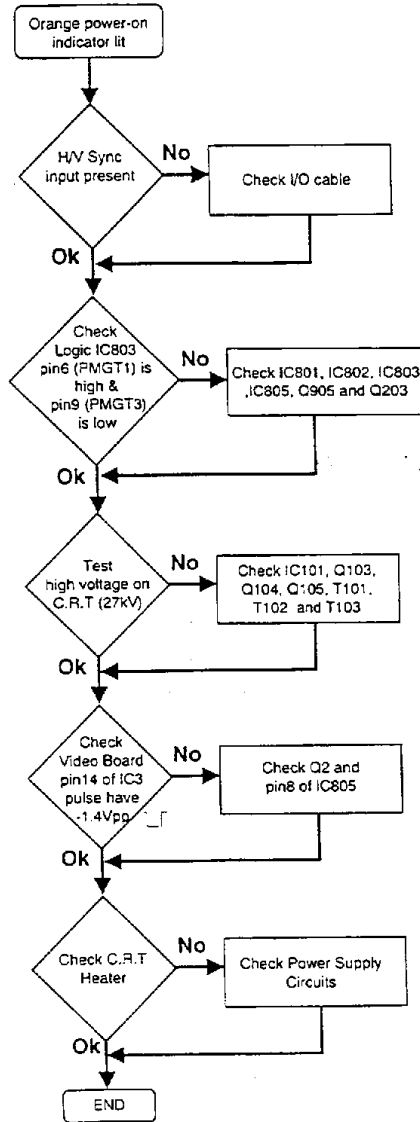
Orange power-on indicator lit

H/V Sync input present

No

Check I/O cable

Ok

Check Logic IC803 pin6 (PMGT1) is high & pin9 (PMGT3) is low

No

Check IC801, IC802, IC803 ,IC805, Q905 and Q203

Ok

Test high voltage on C.R.T (27kV)

No

Check IC101, Q103, Q104, Q105, T101, T102 and T103

Ok

Check Video Board pin14 of IC3 pulse have -1.4Vpp

No

Check Q2 and pin8 of IC805

Ok

Check C.R.T Heater

No

Check Power Supply Circuits

Ok

END